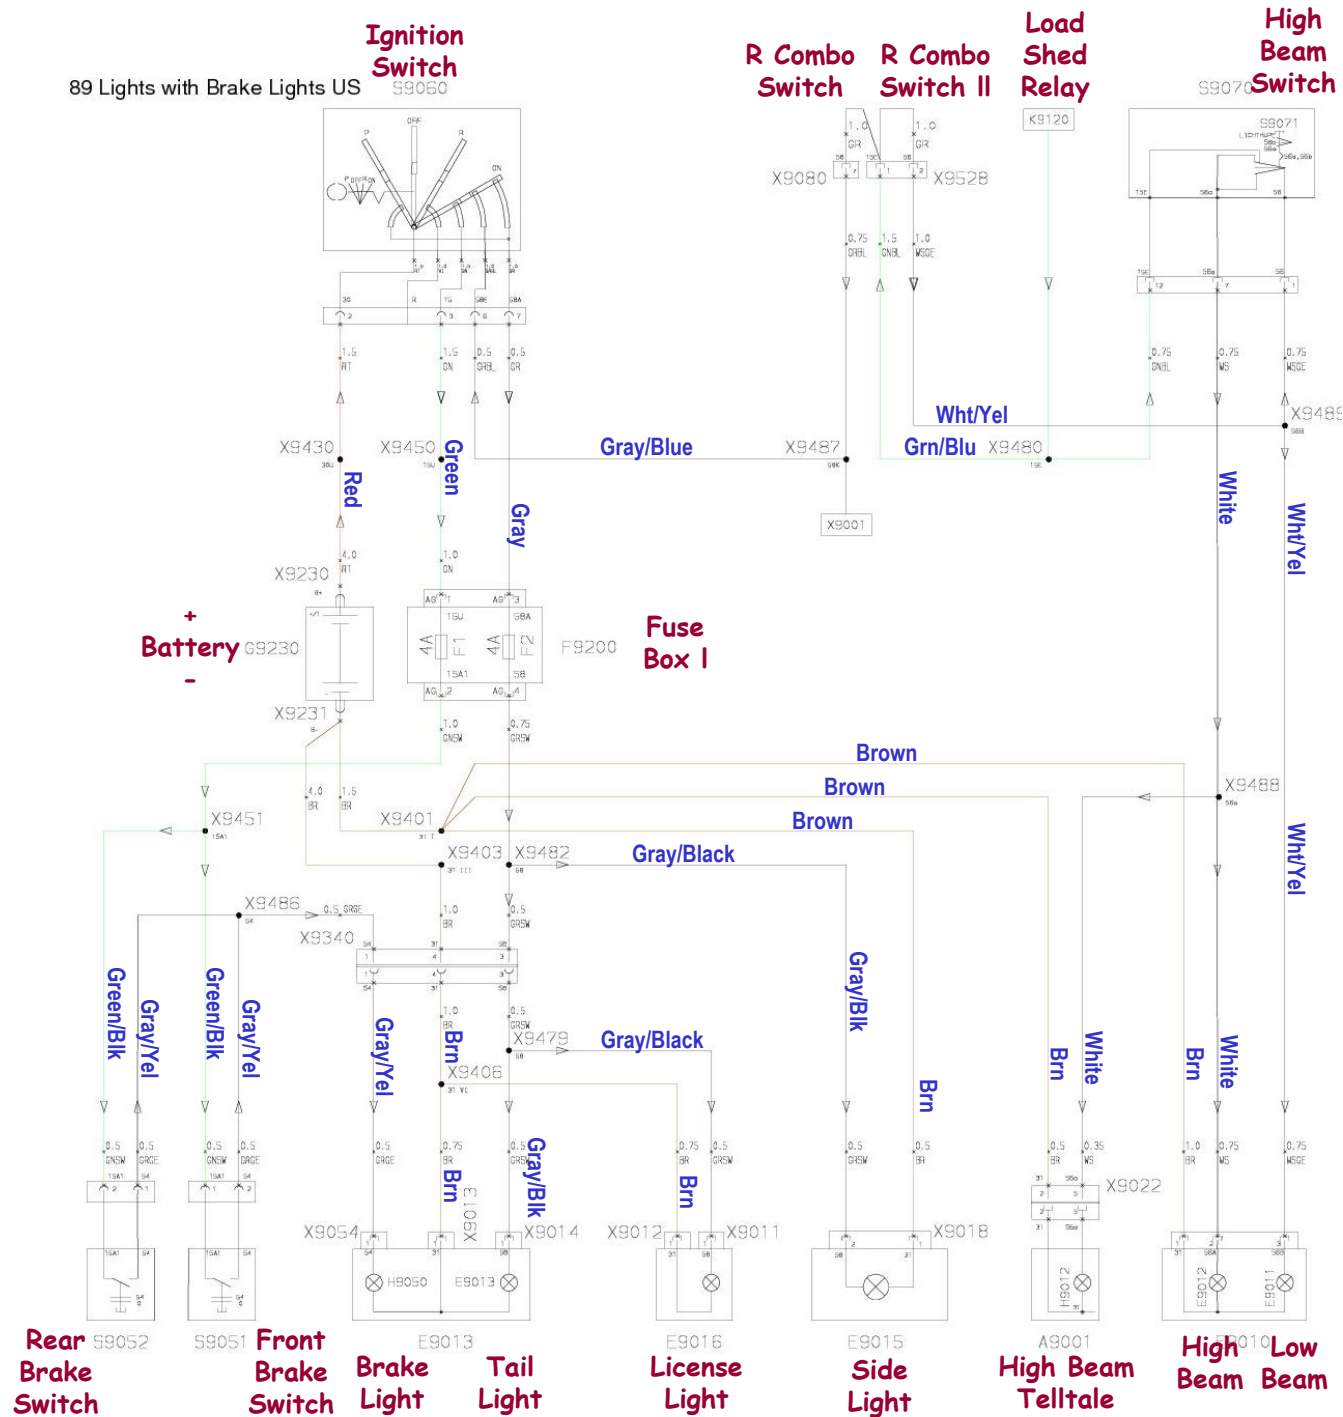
89 Lights with Brake Lights US

Ignition Switch
S9060

R Combo Switch

R Combo Switch II

Load Shed Relay

High Beam Switch

S9070
S9071

X9080
X9528
K9120

X9430
X9450
X9487
X9480
X9489
X9001

Gray/Blue
Wht/Yel
Grn/Blu
Red
Green
Gray
White
Wht/Yel

X9230
X9231
+
Battery G9230
-

Fuse Box I
F9200

Brown
Brown
Brown
Gray/Black
Gray/Black

X9451
X9401
X9403
X9482
X9488
X9486
X9340
X9479
X9406

Green/Blk
Gray/Yel
Green/Blk
Gray/Yel
Gray/Yel
Brn
Gray/Blk
Brn
Wht/Yel
Brn
White
Brn
White
Brn
Gray/Blk
Brn

X9054
X9013
X9014
X9012
X9011
X9018
X9022

H9050
E9013

Rear Brake Switch
S9052

S9051
Front Brake Switch

Brake Light

E9013

Tail Light

E9016
License Light

E9015
Side Light

A9001
High Beam Telltale

H9012

E9012
E9011
E9010

High Beam

Low Beam